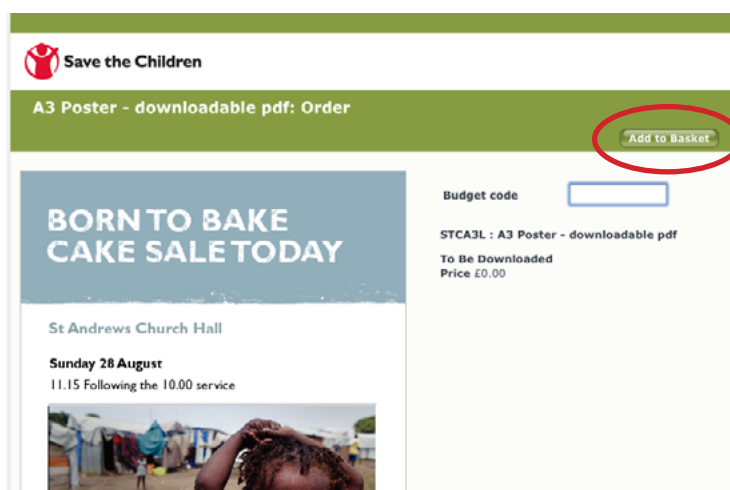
Save the Children

A3 Poster - downloadable pdf: Order

Add to Basket

BORN TO BAKE
CAKE SALE TODAY

St Andrews Church Hall

Sunday 28 August
11.15 Following the 10.00 service

Budget code

STCA3L : A3 Poster - downloadable pdf

To Be Downloaded
Price £0.00